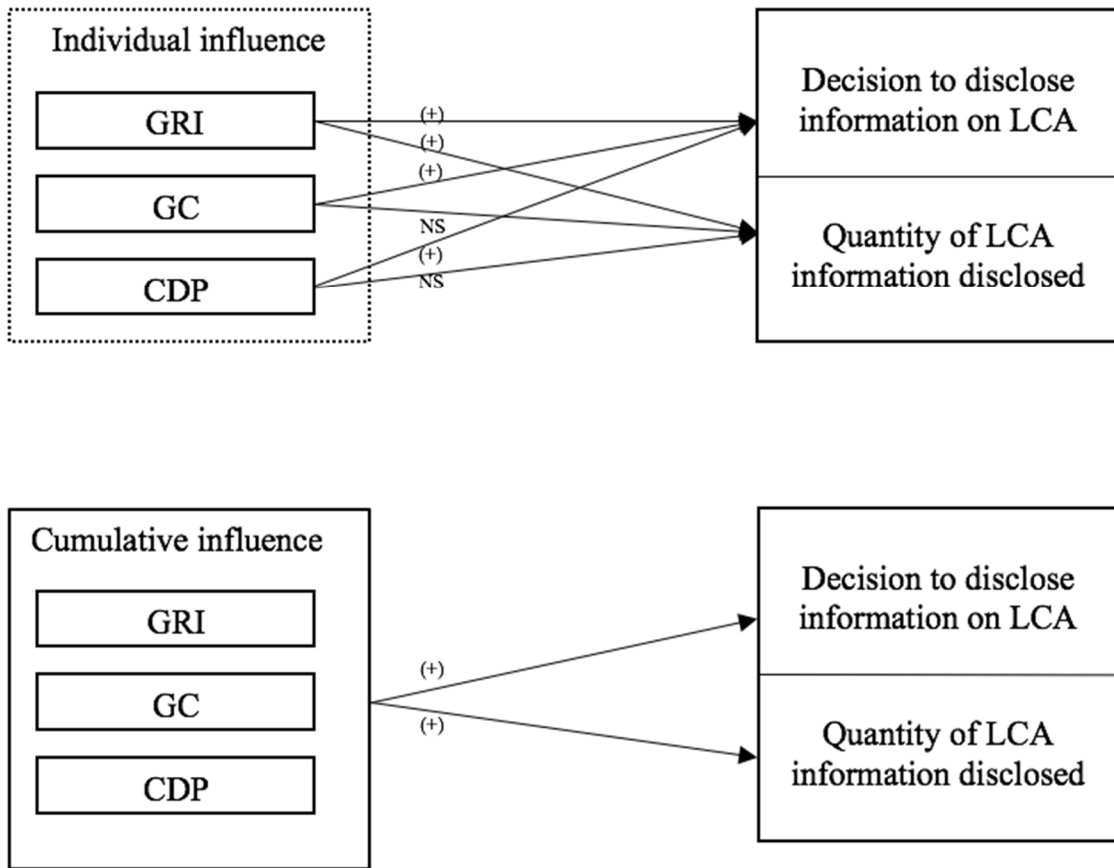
Individual influence

GRI

GC

CDP

(+)
(+)
(+)
NS
(+)
NS

Decision to disclose information on LCA

Quantity of LCA information disclosed

Cumulative influence

GRI

GC

CDP

(+)
(+)

Decision to disclose information on LCA

Quantity of LCA information disclosed